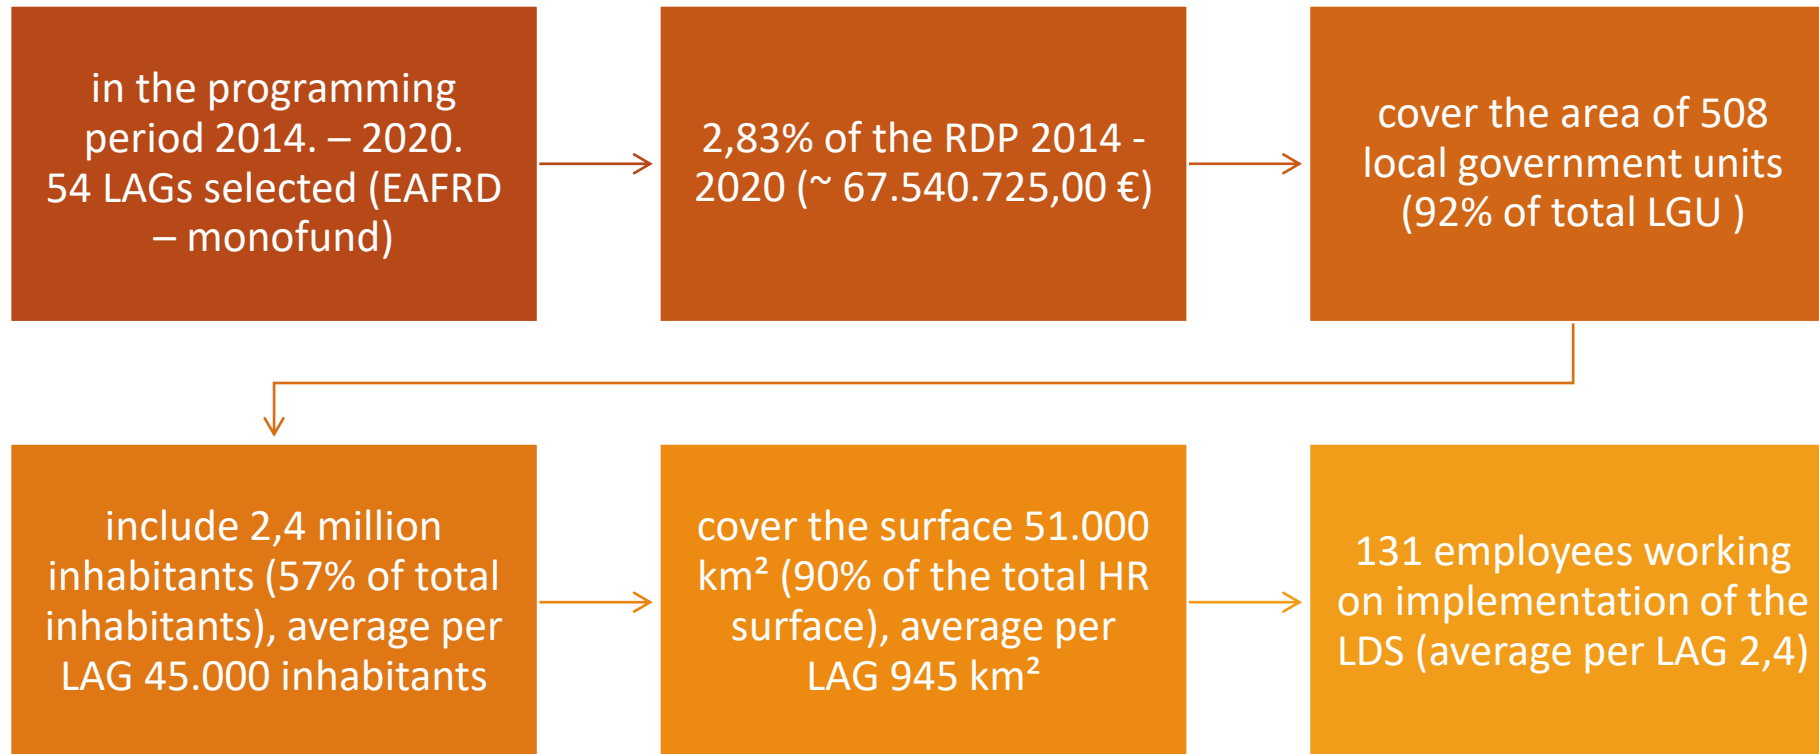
in the programming period 2014. – 2020. 54 LAGs selected (EAFRD – monofund)

2,83% of the RDP 2014 - 2020 (~ 67.540.725,00 €)

cover the area of 508 local government units (92% of total LGU )

include 2,4 million inhabitants (57% of total inhabitants), average per LAG 45.000 inhabitants

cover the surface 51.000 km² (90% of the total HR surface), average per LAG 945 km²

131 employees working on implementation of the LDS (average per LAG 2,4)